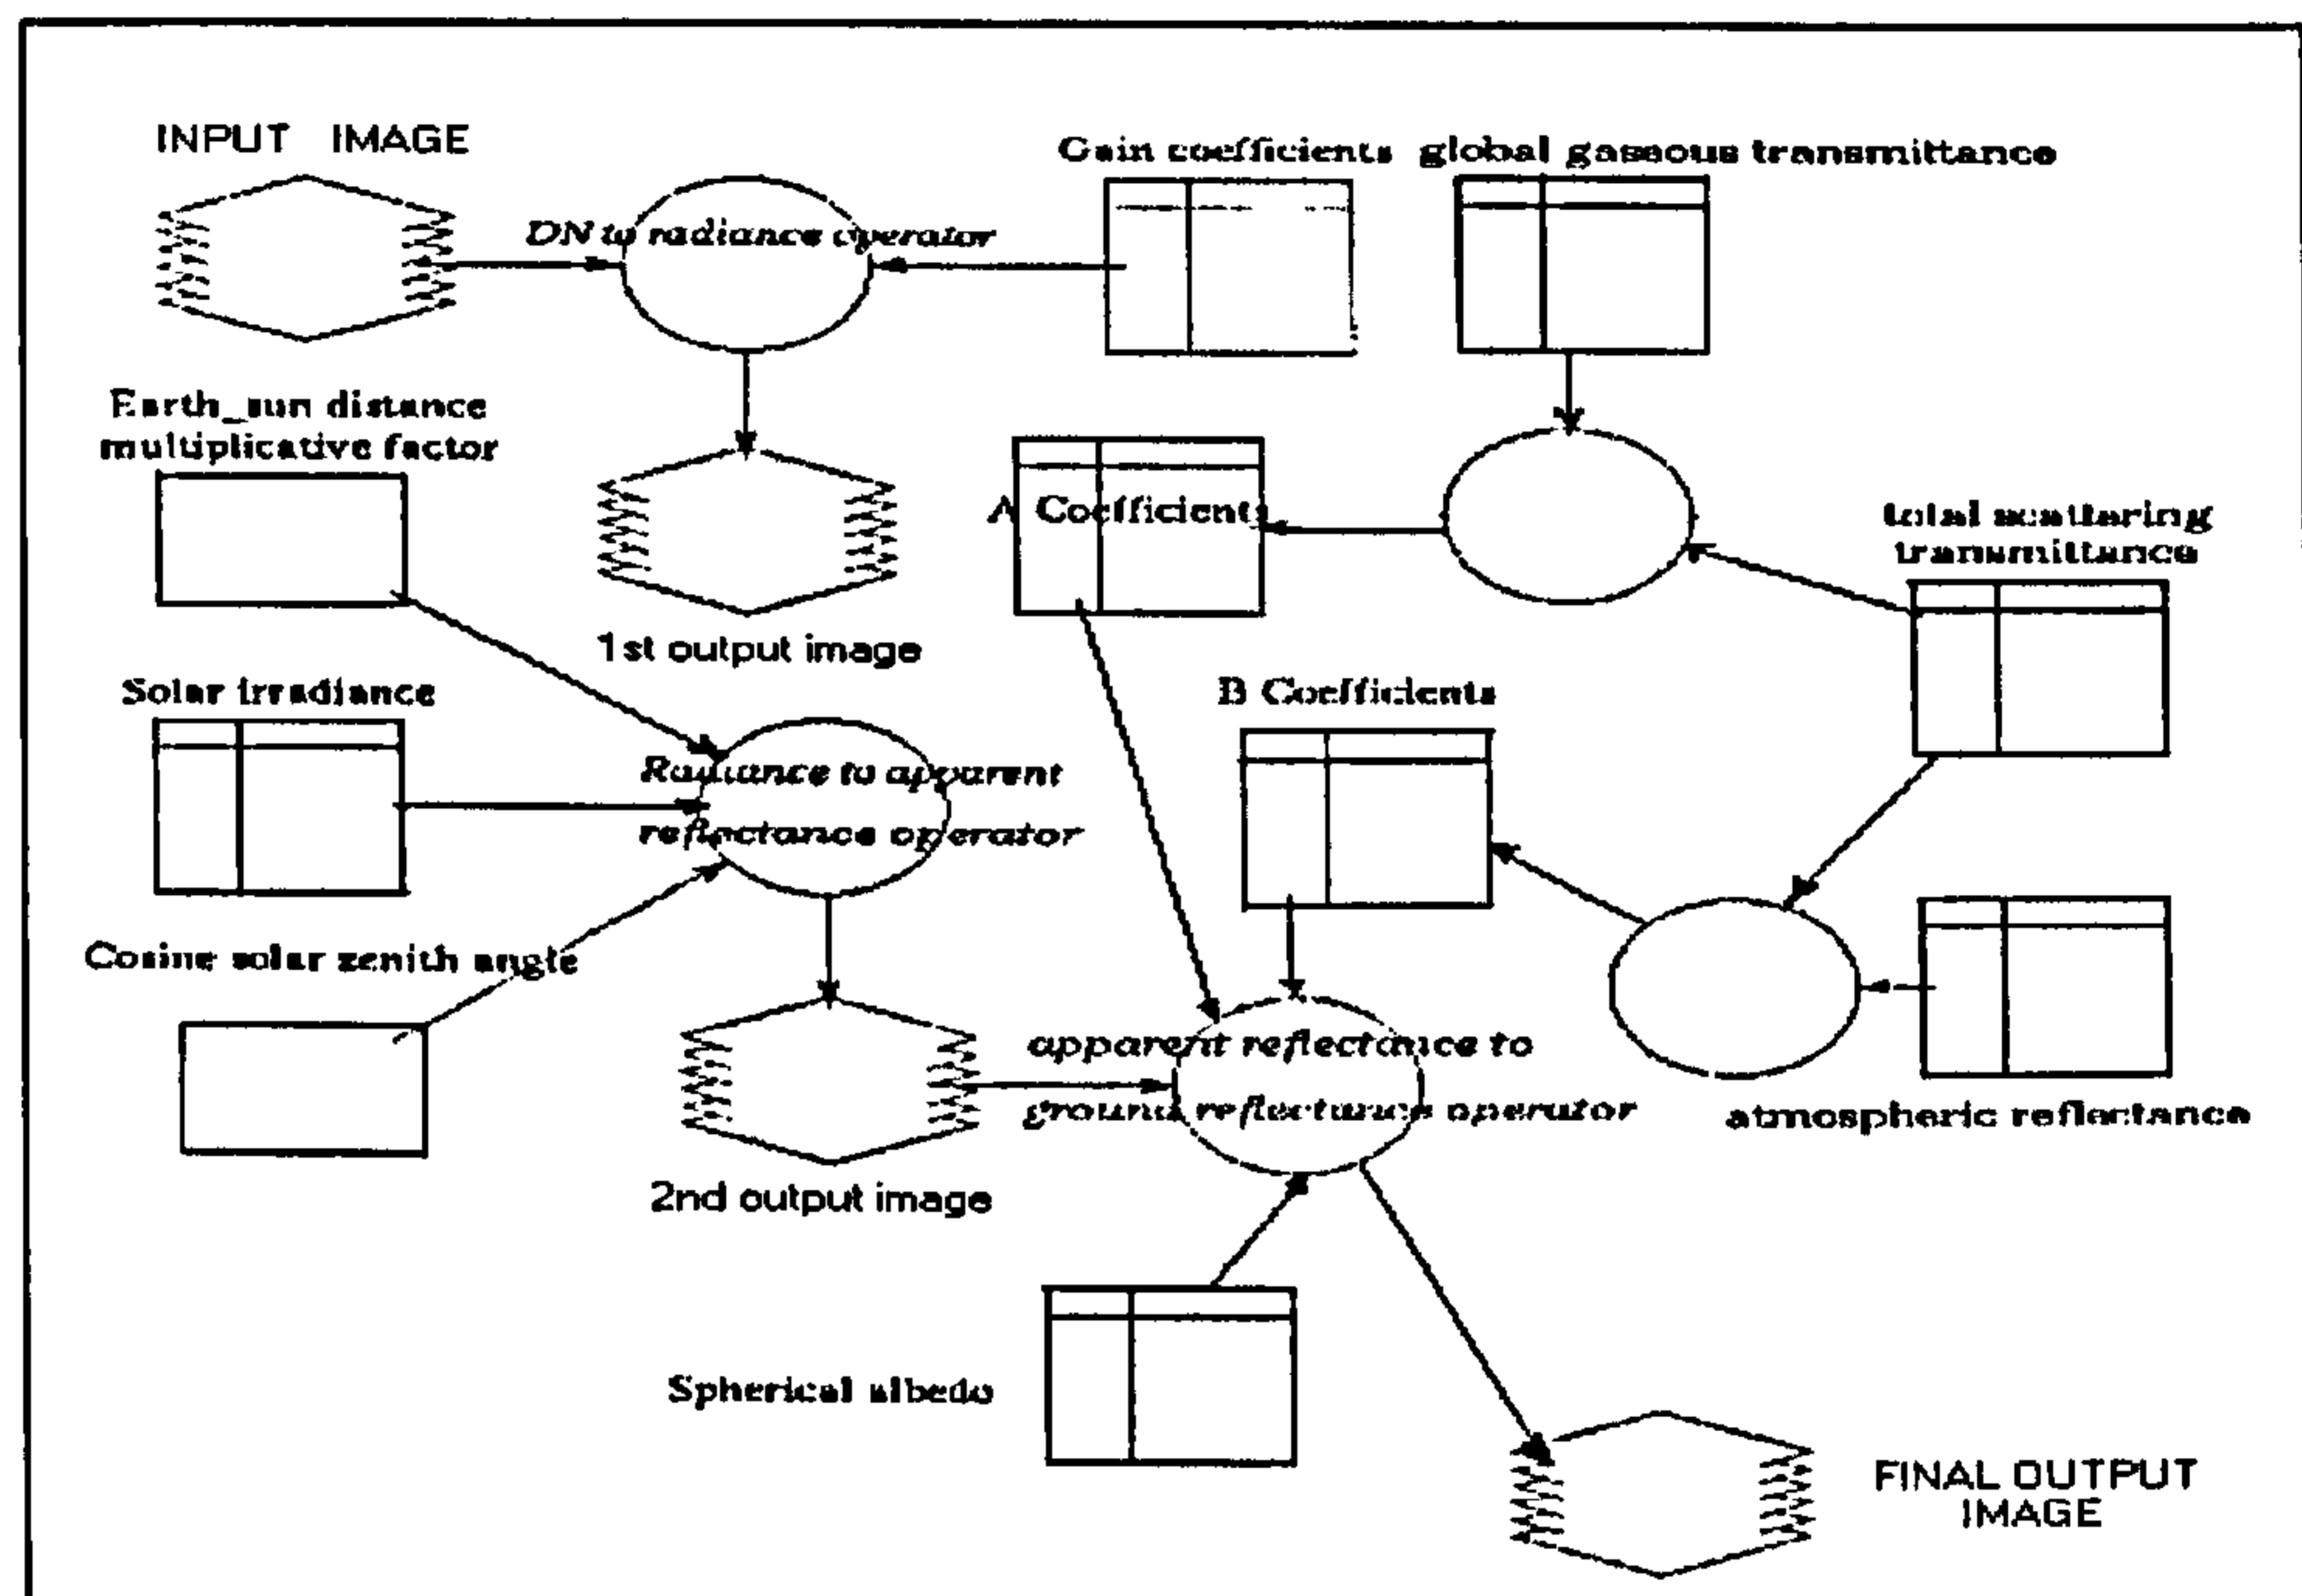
INPUT IMAGE

DN to radiance operator

Gain coefficients

global gaseous transmittance

Earth_sun distance multiplicative factor

A Coefficients

total scattering transmittance

1st output image

Solar irradiance

B Coefficients

Radiance to apparent reflectance operator

Cosine solar zenith angle

apparent reflectance to ground reflectance operator

atmospheric reflectance

2nd output image

Spherical albedo

FINAL OUTPUT IMAGE